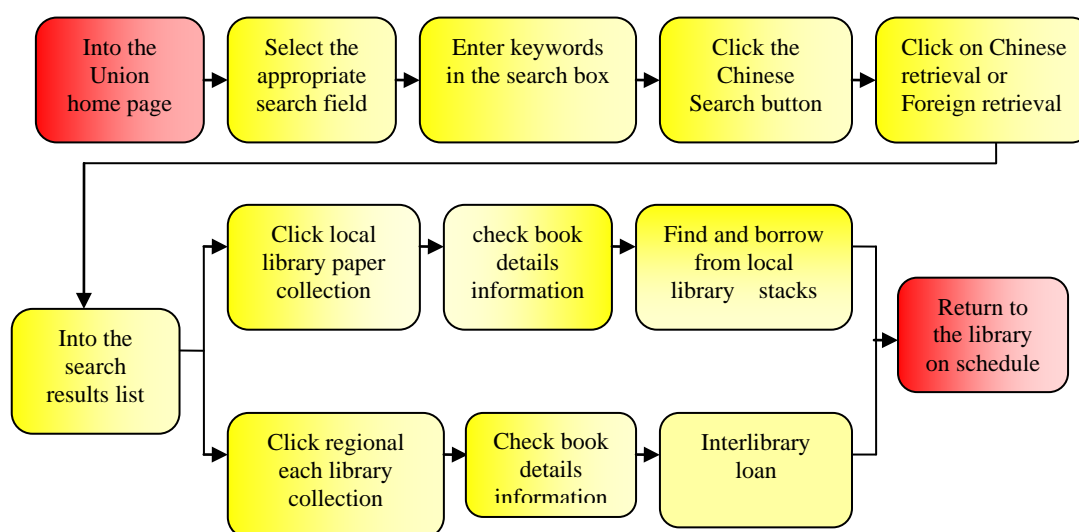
Into the Union home page

Select the appropriate search field

Enter keywords in the search box

Click the Chinese Search button

Click on Chinese retrieval or Foreign retrieval

Into the search results list

Click local library paper collection

check book details information

Find and borrow from local library stacks

Click regional each library collection

Check book details information

Interlibrary loan

Return to the library on schedule